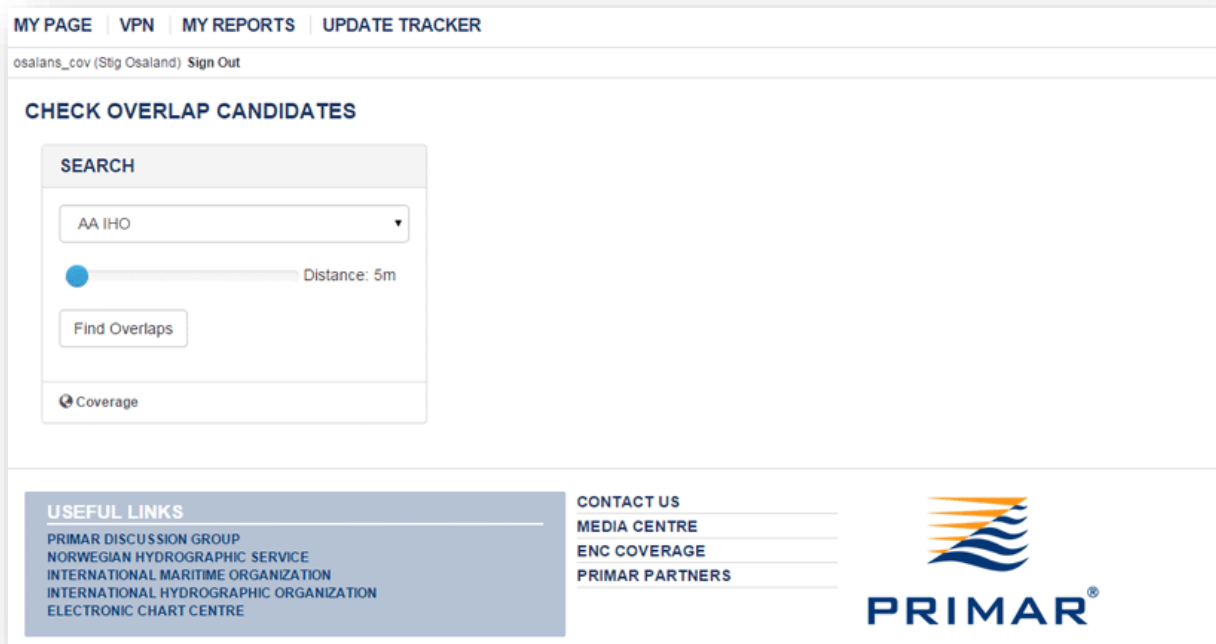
MY PAGE | VPN | MY REPORTS | UPDATE TRACKER

osalans_cov (Stig Osaland) Sign Out

CHECK OVERLAP CANDIDATES

SEARCH

AA IHO

Distance: 5m

Find Overlaps

Coverage

USEFUL LINKS

PRIMAR DISCUSSION GROUP
NORWEGIAN HYDROGRAPHIC SERVICE
INTERNATIONAL MARITIME ORGANIZATION
INTERNATIONAL HYDROGRAPHIC ORGANIZATION
ELECTRONIC CHART CENTRE

CONTACT US
MEDIA CENTRE
ENC COVERAGE
PRIMAR PARTNERS

PRIMAR®